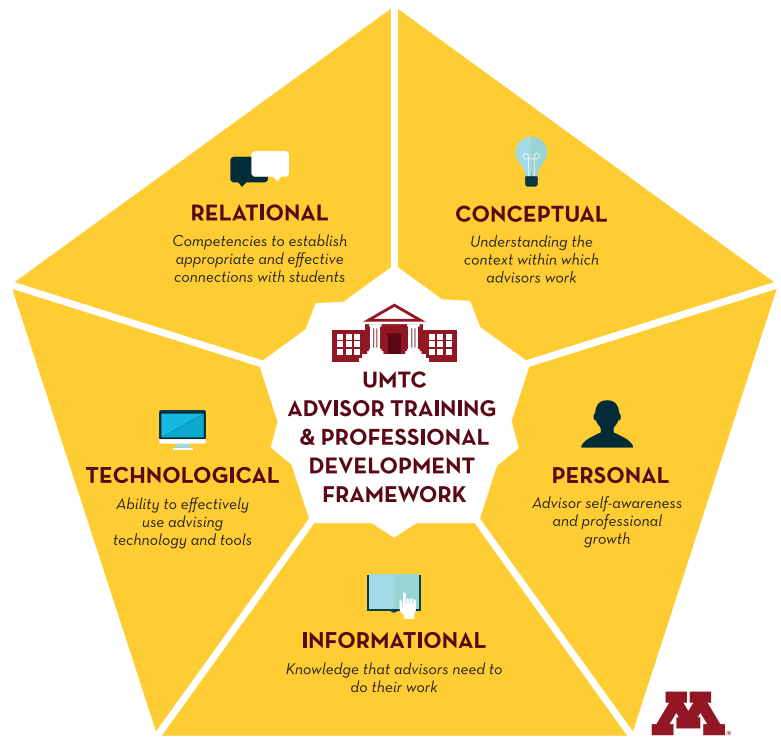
RELATIONAL
Competencies to establish appropriate and effective connections with students

CONCEPTUAL
Understanding the context within which advisors work

UMTC
ADVISOR TRAINING & PROFESSIONAL DEVELOPMENT FRAMEWORK

TECHNOLOGICAL
Ability to effectively use advising technology and tools

PERSONAL
Advisor self-awareness and professional growth

INFORMATIONAL
Knowledge that advisors need to do their work